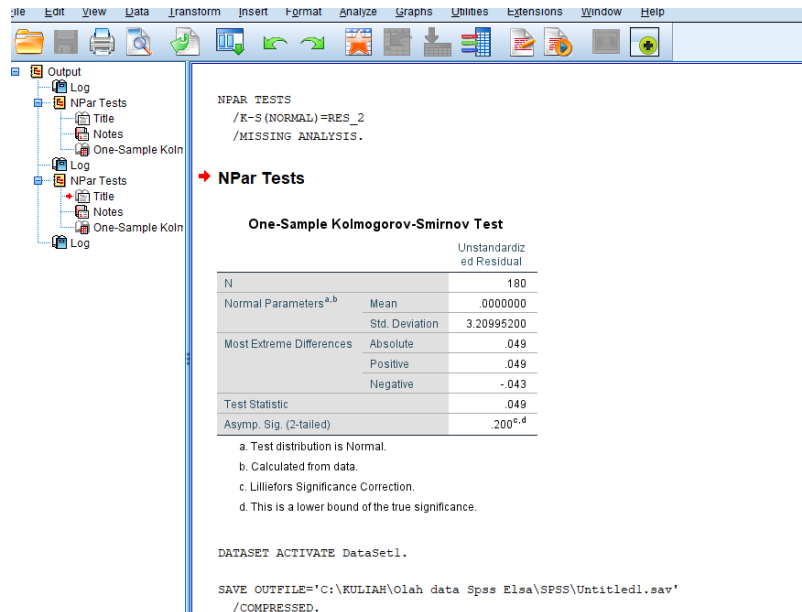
ile Edit View Data Transform Insert Format Analyze Graphs Utilities Extensions Window Help

Output
Log
NPar Tests
Title
Notes
One-Sample Kolm
Log
NPar Tests
Title
Notes
One-Sample Kolm
Log

NPAR TESTS
/K-S(NORMAL)=RES_2
/MISSING ANALYSIS.

NPar Tests

One-Sample Kolmogorov-Smirnov Test

| | | Unstandardized Residual |
|---|---|---|
| N | | 180 |
| Normal Parameters$^{a,b}$ | Mean | .0000000 |
| | Std. Deviation | 3.20995200 |
| Most Extreme Differences | Absolute | .049 |
| | Positive | .049 |
| | Negative | -.043 |
| Test Statistic | | .049 |
| Asymp. Sig. (2-tailed) | | .200$^{c,d}$ |

a. Test distribution is Normal.
b. Calculated from data.
c. Lilliefors Significance Correction.
d. This is a lower bound of the true significance.

DATASET ACTIVATE DataSet1.

SAVE OUTFILE='C:\KULIAH\Olah data Spss Elsa\SPSS\Untitled1.sav'
/COMPRESSED.